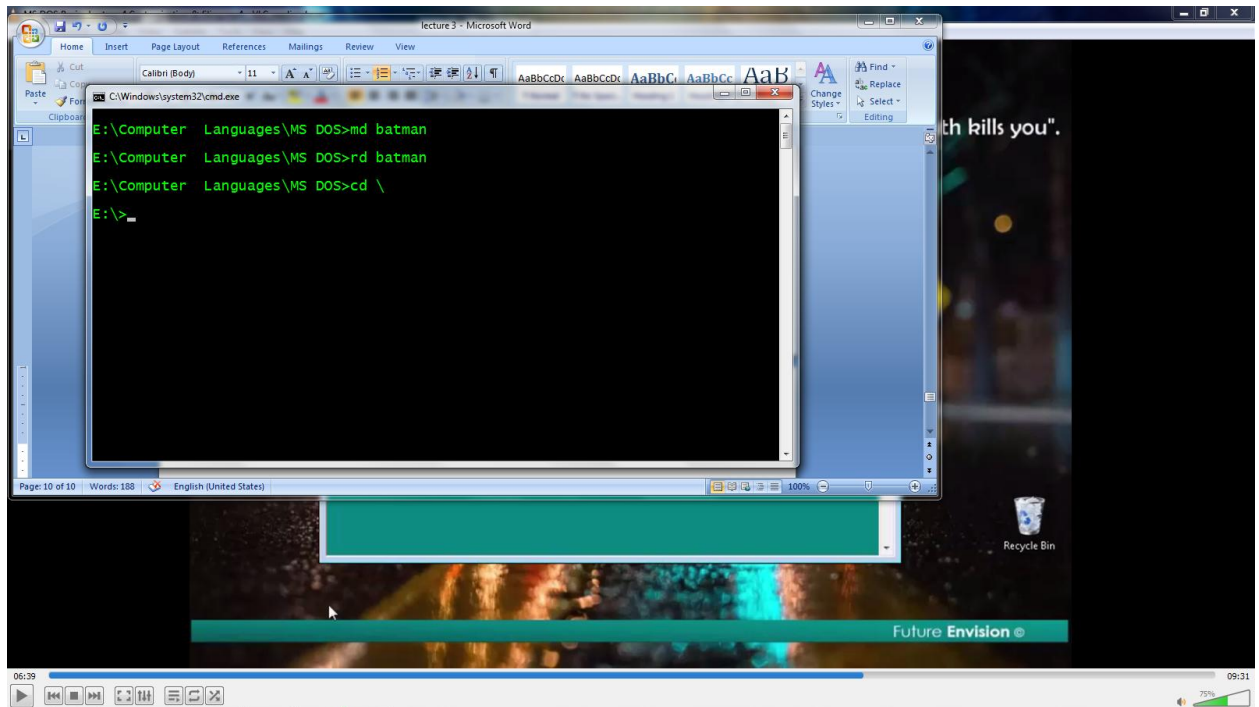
lecture 3 - Microsoft Word

Home Insert Page Layout References Mailings Review View

Paste Cut Copy Format Clipboard

Calibri (Body) 11

AaBbCcDc AaBbCcDc AaBbCc AaBbCc AaB

Change Styles

Find Replace Select Editing

C:\Windows\system32\cmd.exe

E:\Computer Languages\MS DOS>md batman

E:\Computer Languages\MS DOS>rd batman

E:\Computer Languages\MS DOS>cd \

E:\>_

th kills you".

Page: 10 of 10 Words: 188 English (United States) 100%

Recycle Bin

Future Envision ©

06:39

09:31

75%